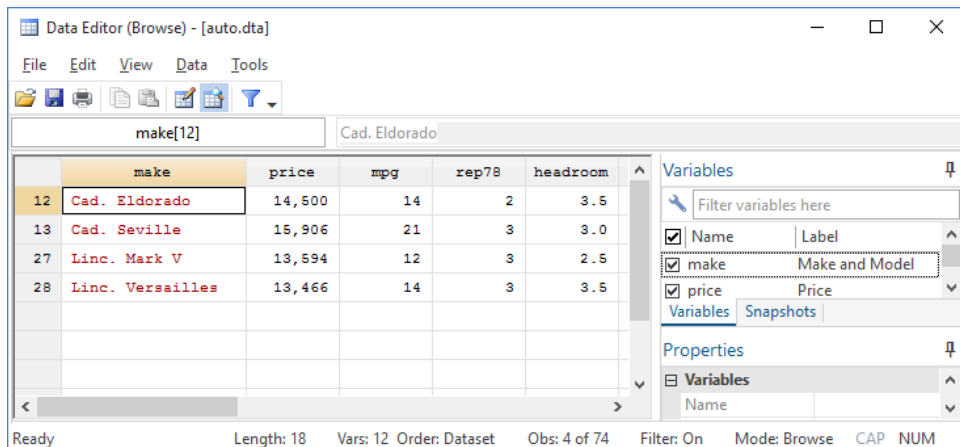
Data Editor (Browse) - [auto.dta]

File Edit View Data Tools

make[12] Cad. Eldorado

| | make | price | mpg | rep78 | headroom |
|---|---|---|---|---|---|
| 12 | Cad. Eldorado | 14,500 | 14 | 2 | 3.5 |
| 13 | Cad. Seville | 15,906 | 21 | 3 | 3.0 |
| 27 | Linc. Mark V | 13,594 | 12 | 3 | 2.5 |
| 28 | Linc. Versailles | 13,466 | 14 | 3 | 3.5 |

Variables

Filter variables here

| Name | Label |
|---|---|
| make | Make and Model |
| price | Price |

Variables Snapshots

Properties

Variables

Name

Ready Length: 18 Vars: 12 Order: Dataset Obs: 4 of 74 Filter: On Mode: Browse CAP NUM